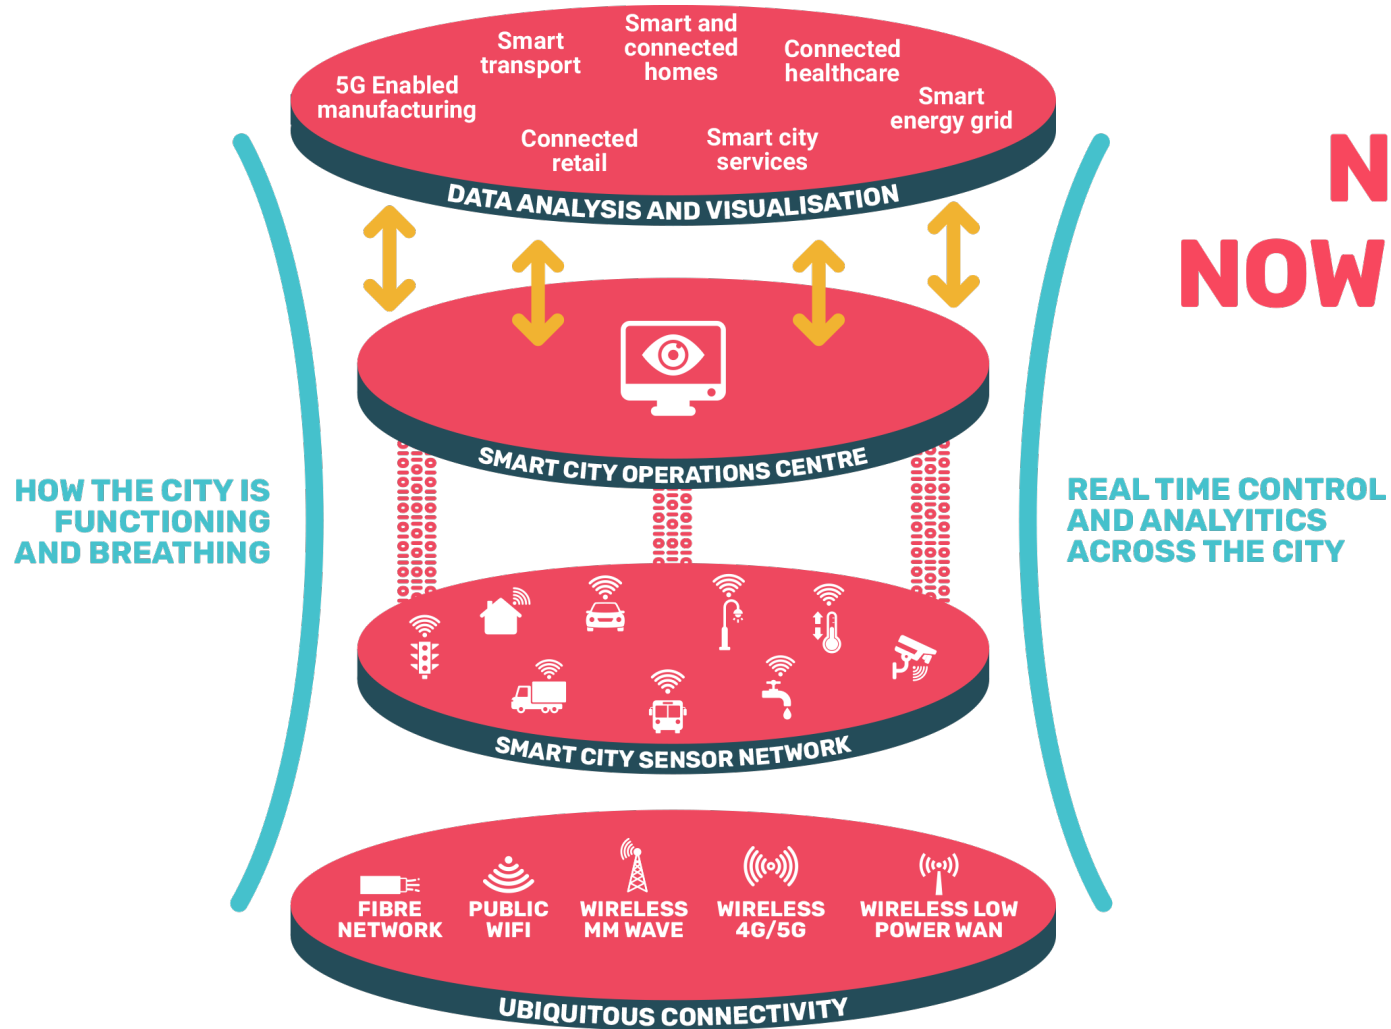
5G Enabled manufacturing

Smart transport

Smart and connected homes

Connected healthcare

Smart energy grid

Connected retail

Smart city services

DATA ANALYSIS AND VISUALISATION

N

NOW

SMART CITY OPERATIONS CENTRE

HOW THE CITY IS FUNCTIONING AND BREATHING

REAL TIME CONTROL AND ANALYTICS ACROSS THE CITY

SMART CITY SENSOR NETWORK

FIBRE NETWORK

PUBLIC WIFI

WIRELESS MM WAVE

WIRELESS 4G/5G

WIRELESS LOW POWER WAN

UBIQUITOUS CONNECTIVITY